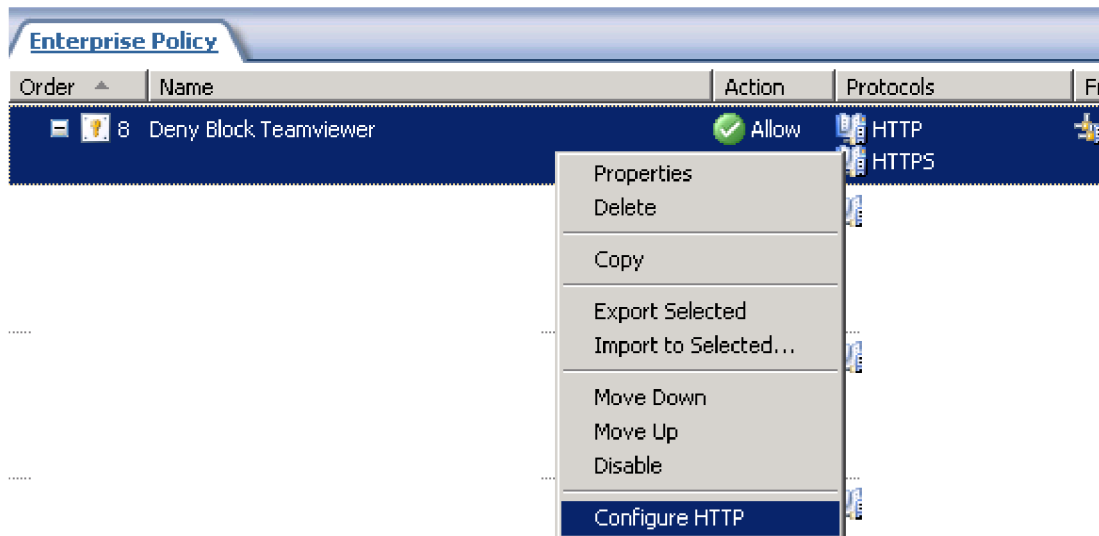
Enterprise Policy

| Order | Name | Action | Protocols | F |
|---|---|---|---|---|
| 8 | Deny Block Teamviewer | Allow | HTTP HTTPS | |

Properties
Delete
Copy
Export Selected
Import to Selected...
Move Down
Move Up
Disable
Configure HTTP